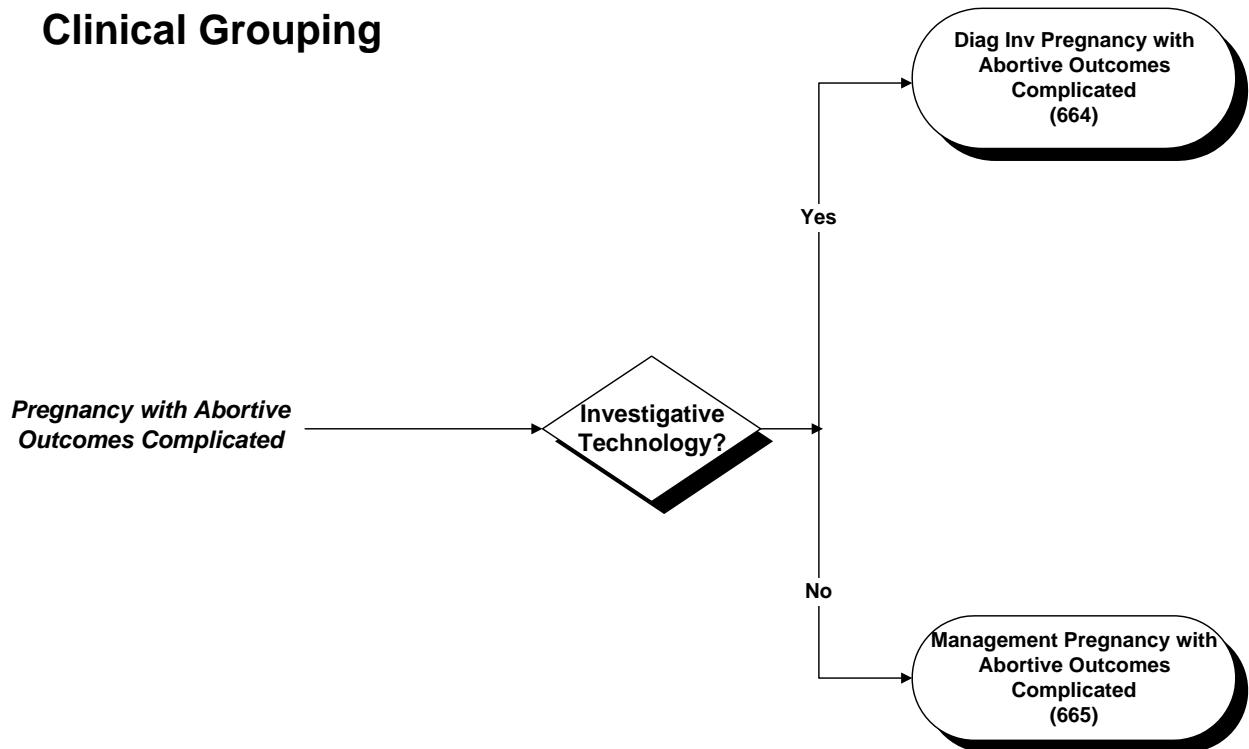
Clinical Grouping

Pregnancy with Abortive Outcomes Complicated

Investigative Technology?

Yes

Diag Inv Pregnancy with Abortive Outcomes Complicated (664)

No

Management Pregnancy with Abortive Outcomes Complicated (665)